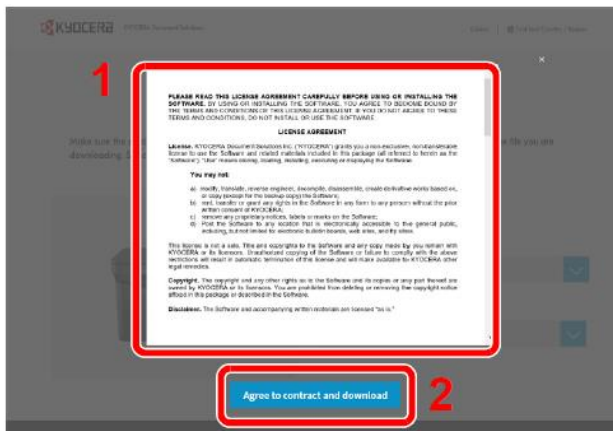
KYOCERA

1

PLEASE READ THIS LICENSE AGREEMENT CAREFULLY BEFORE USING OR INSTALLING THE SOFTWARE. BY USING OR INSTALLING THE SOFTWARE, YOU AGREE TO BECOME BOUND BY THE TERMS AND CONDITIONS OF THIS LICENSE AGREEMENT. IF YOU DO NOT AGREE TO THESE TERMS AND CONDITIONS, DO NOT INSTALL OR USE THE SOFTWARE.

LICENSE AGREEMENT

License. KYOCERA Document Solutions Inc. ("KYOCERA") grants you a non-exclusive, nontransferable license to use the Software and related materials included in this package (all referred to herein as the "Software"). "Use" means storing, loading, installing, executing or displaying the Software.

You may not:

a) modify, translate, reverse engineer, decompile, disassemble, create derivative works based on, or copy (except for the backup copy) the Software;
b) rent, transfer or grant any rights in the Software in any form to any person without the prior written consent of KYOCERA;
c) remove any proprietary notices, labels or marks on the Software;
d) Post the Software to any location that is electronically accessible to the general public, including, but not limited to electronic bulletin boards, web sites, and ftp sites.

This license is not a sale. Title and copyrights to the Software and any copy made by you remain with KYOCERA or its licensors. Unauthorized copying of the Software or failure to comply with the above restrictions will result in automatic termination of this license and will make available to KYOCERA other legal remedies.

Copyright. The copyright and any other rights as to the Software and its copies or any part thereof are owned by KYOCERA or its licensors. You are prohibited from deleting or removing the copyright notice affixed in this package or described in the Software.

Disclaimer. The Software and accompanying written materials are licensed "as is."

Agree to contract and download

2